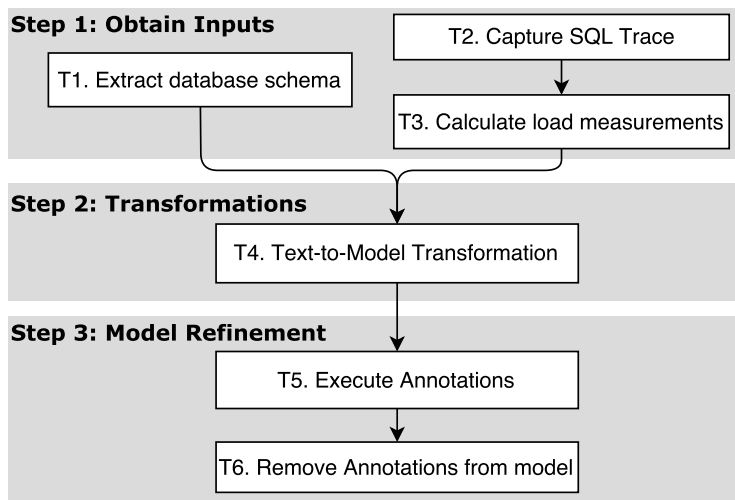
Step 1: Obtain Inputs

T1. Extract database schema

T2. Capture SQL Trace

T3. Calculate load measurements

Step 2: Transformations

T4. Text-to-Model Transformation

Step 3: Model Refinement

T5. Execute Annotations

T6. Remove Annotations from model